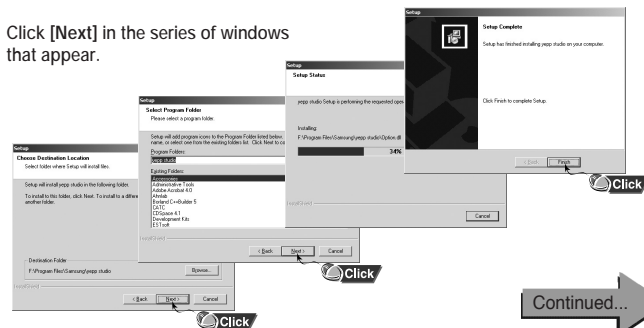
Click [Next] in the series of windows that appear.

Setup
Choose Destination Location
Select folder where Setup will install files.
Setup will install yepp studio in the following folder.
To install to this folder, click Next. To install to a differe another folder.
Destination Folder
F:\Program Files\Samsung\yepp studio
Browse...
InstallShield
< Back
Next >
Cancel
Click

Setup
Select Program Folder
Please select a program folder.
Setup will add program icons to the Program Folder listed below. name, or select one from the existing folders list. Click Next to co
Program Folders:
yepp studio
Existing Folders:
Accessories
Administrative Tools
Adobe Acrobat 4.0
Ahnlab
Borland C++Builder 5
DATC
EDSpace 4.1
Development Kits
ESTsoft
InstallShield
< Back
Next >
Cancel
Click

Setup
Setup Status
yepp studio Setup is performing the requested ope
Installing:
F:\Program Files\Samsung\yepp studio\Option.dll
34%
InstallShield
Cancel

Setup
Setup Complete
Setup has finished installing yepp studio on your computer.
Click Finish to complete Setup.
< Back
Finish
Click

Continued...